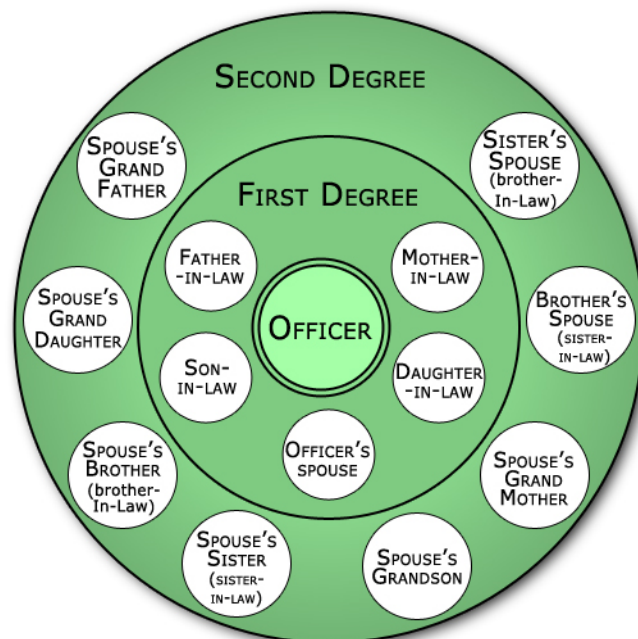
SECOND DEGREE

FIRST DEGREE

OFFICER

FATHER-IN-LAW

MOTHER-IN-LAW

SON-IN-LAW

DAUGHTER-IN-LAW

OFFICER'S SPOUSE

SPOUSE'S GRAND FATHER

SISTER'S SPOUSE (brother-In-Law)

SPOUSE'S GRAND DAUGHTER

BROTHER'S SPOUSE (SISTER-IN-LAW)

SPOUSE'S BROTHER (brother-In-Law)

SPOUSE'S GRAND MOTHER

SPOUSE'S SISTER (SISTER-IN-LAW)

SPOUSE'S GRANDSON